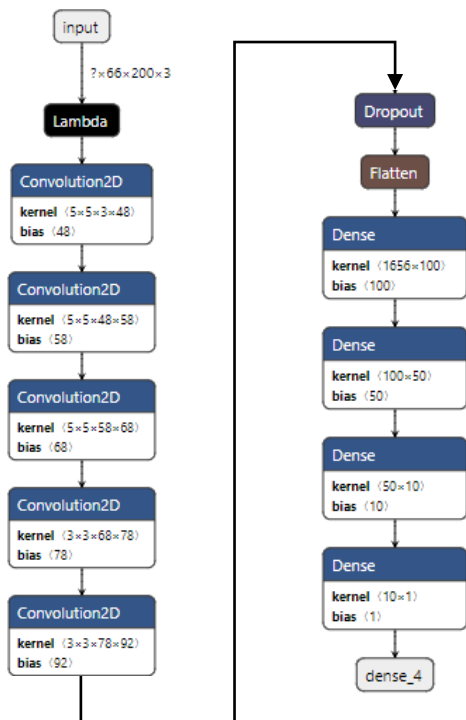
input

?×66×200×3

Lambda

Convolution2D
kernel 〈5×5×3×48〉
bias 〈48〉

Convolution2D
kernel 〈5×5×48×58〉
bias 〈58〉

Convolution2D
kernel 〈5×5×58×68〉
bias 〈68〉

Convolution2D
kernel 〈3×3×68×78〉
bias 〈78〉

Convolution2D
kernel 〈3×3×78×92〉
bias 〈92〉

Dropout

Flatten

Dense
kernel 〈1656×100〉
bias 〈100〉

Dense
kernel 〈100×50〉
bias 〈50〉

Dense
kernel 〈50×10〉
bias 〈10〉

Dense
kernel 〈10×1〉
bias 〈1〉

dense_4